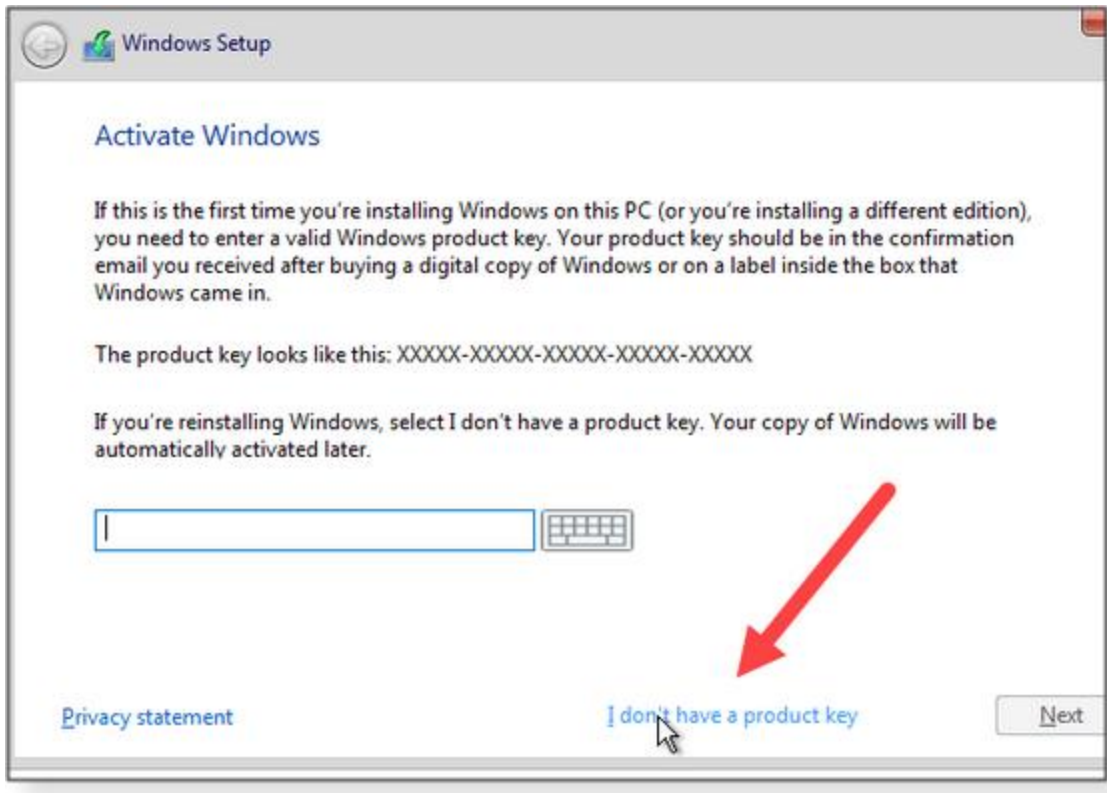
Windows Setup

Activate Windows

If this is the first time you're installing Windows on this PC (or you're installing a different edition), you need to enter a valid Windows product key. Your product key should be in the confirmation email you received after buying a digital copy of Windows or on a label inside the box that Windows came in.

The product key looks like this: XXXXX-XXXXX-XXXXX-XXXXX-XXXXX

If you're reinstalling Windows, select I don't have a product key. Your copy of Windows will be automatically activated later.

Privacy statement

I don't have a product key

Next